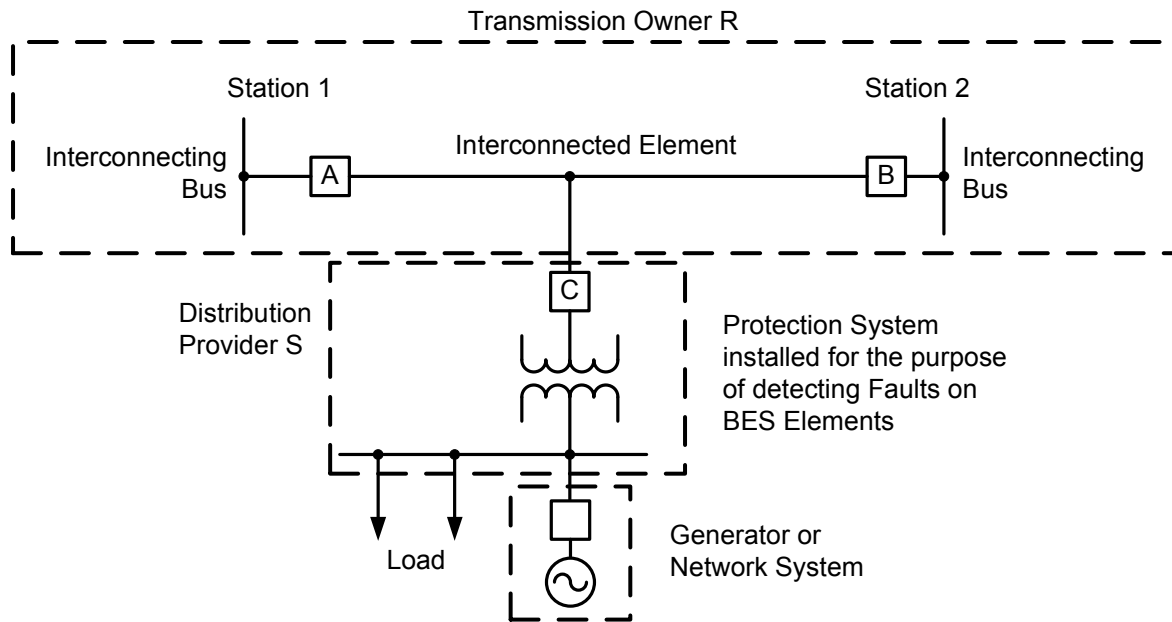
Transmission Owner R

Station 1

Station 2

Interconnecting Bus

A

Interconnected Element

B

Interconnecting Bus

Distribution Provider S

C

Protection System installed for the purpose of detecting Faults on BES Elements

Load

Generator or Network System